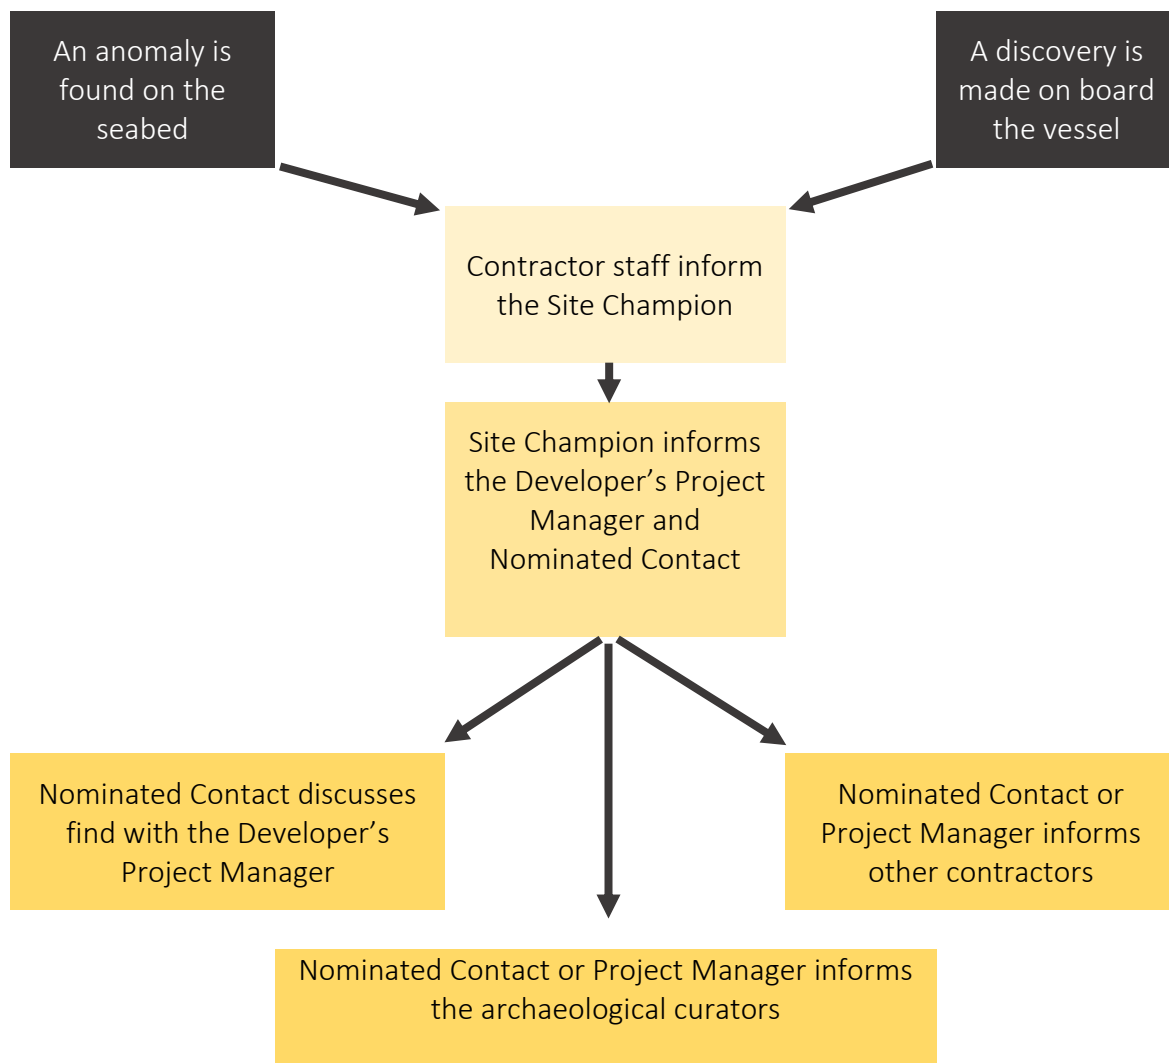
An anomaly is found on the seabed

A discovery is made on board the vessel

Contractor staff inform the Site Champion

Site Champion informs the Developer’s Project Manager and Nominated Contact

Nominated Contact discusses find with the Developer’s Project Manager

Nominated Contact or Project Manager informs other contractors

Nominated Contact or Project Manager informs the archaeological curators